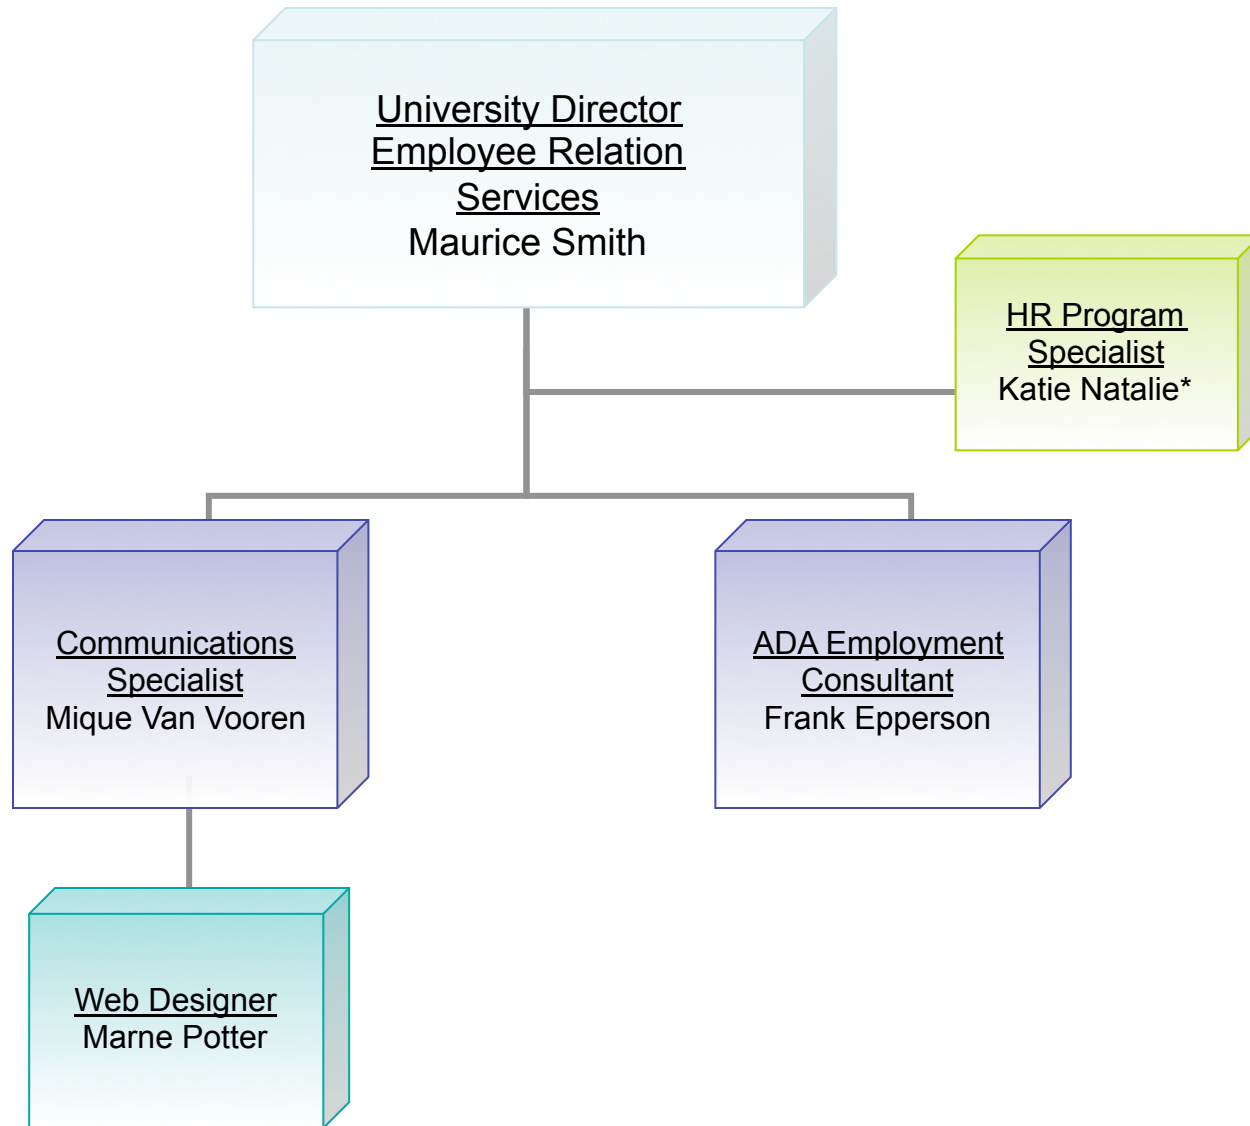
University Director Employee Relation Services
Maurice Smith

HR Program Specialist
Katie Natalie*

Communications Specialist
Mique Van Vooren

ADA Employment Consultant
Frank Epperson

Web Designer
Marne Potter